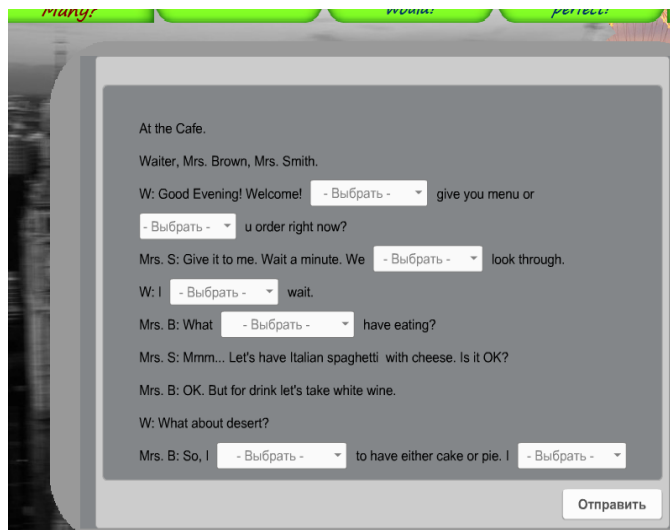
Many? Would? perfect?

At the Cafe.

Waiter, Mrs. Brown, Mrs. Smith.

W: Good Evening! Welcome! - Выбрать - give you menu or - Выбрать - u order right now?

Mrs. S: Give it to me. Wait a minute. We - Выбрать - look through.

W: I - Выбрать - wait.

Mrs. B: What - Выбрать - have eating?

Mrs. S: Mmm... Let's have Italian spaghetti with cheese. Is it OK?

Mrs. B: OK. But for drink let's take white wine.

W: What about desert?

Mrs. B: So, I - Выбрать - to have either cake or pie. I - Выбрать -

Отправить